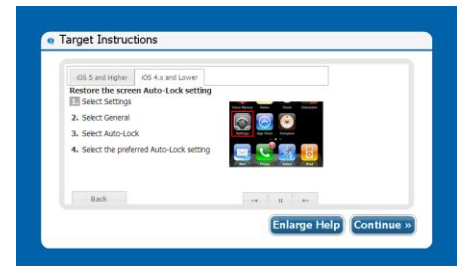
Target Instructions

iOS 5 and Higher | iOS 4.x and Lower

Restore the screen Auto-Lock setting
1. Select Settings
2. Select General
3. Select Auto-Lock
4. Select the preferred Auto-Lock setting

Voice Memos Notes Clock Calculator
Settings App Store Compass
Mail Phone Safari iPod

Back
<< II >>

Enlarge Help
Continue »